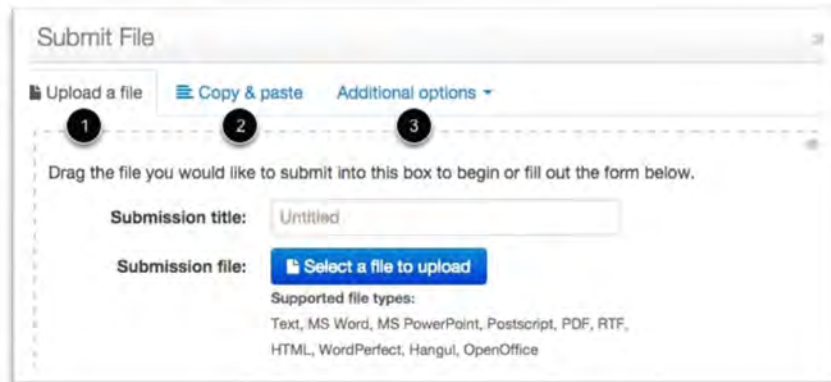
Submit File

Upload a file
1
Copy & paste
2
Additional options
3

Drag the file you would like to submit into this box to begin or fill out the form below.

Submission title: Untitled

Submission file: Select a file to upload

Supported file types:
Text, MS Word, MS PowerPoint, Postscript, PDF, RTF, HTML, WordPerfect, Hangul, OpenOffice